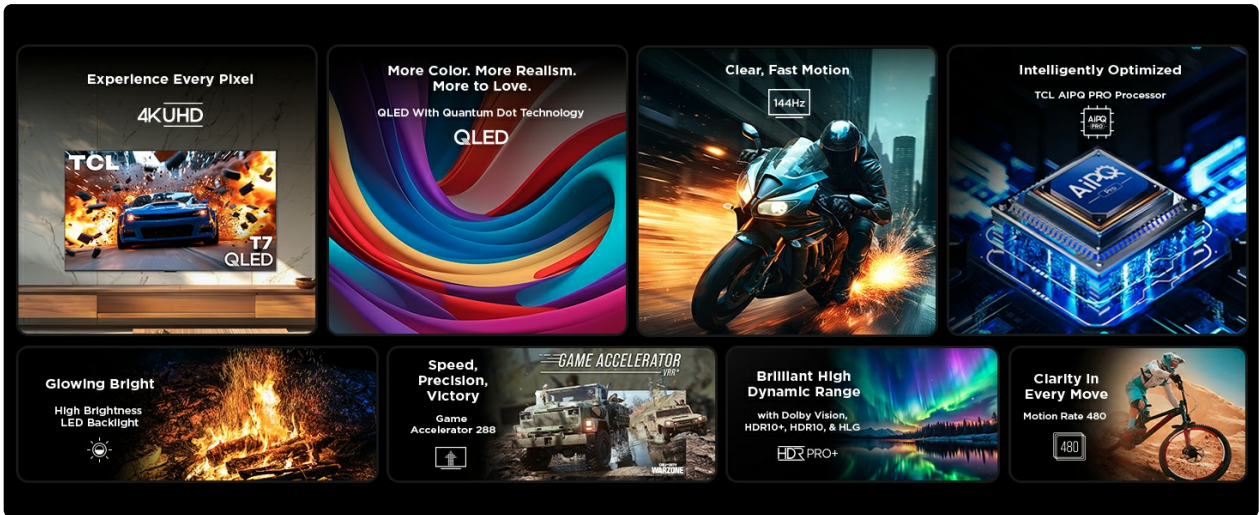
Experience Every Pixel

4KUHD

TCL

T7
QLED

More Color. More Realism. More to Love.

QLED With Quantum Dot Technology

QLED

Clear, Fast Motion

144Hz

Intelligently Optimized

TCL AiPQ PRO Processor

AiPQ PRO

AiPQ Pro

Glowing Bright

High Brightness LED Backlight

Speed, Precision, Victory

Game Accelerator 288

GAME ACCELERATOR VRR

WARZONE

Brilliant High Dynamic Range

with Dolby Vision, HDR10+, HDR10, & HLG

HDR PRO+

Clarity in Every Move

Motion Rate 480

480